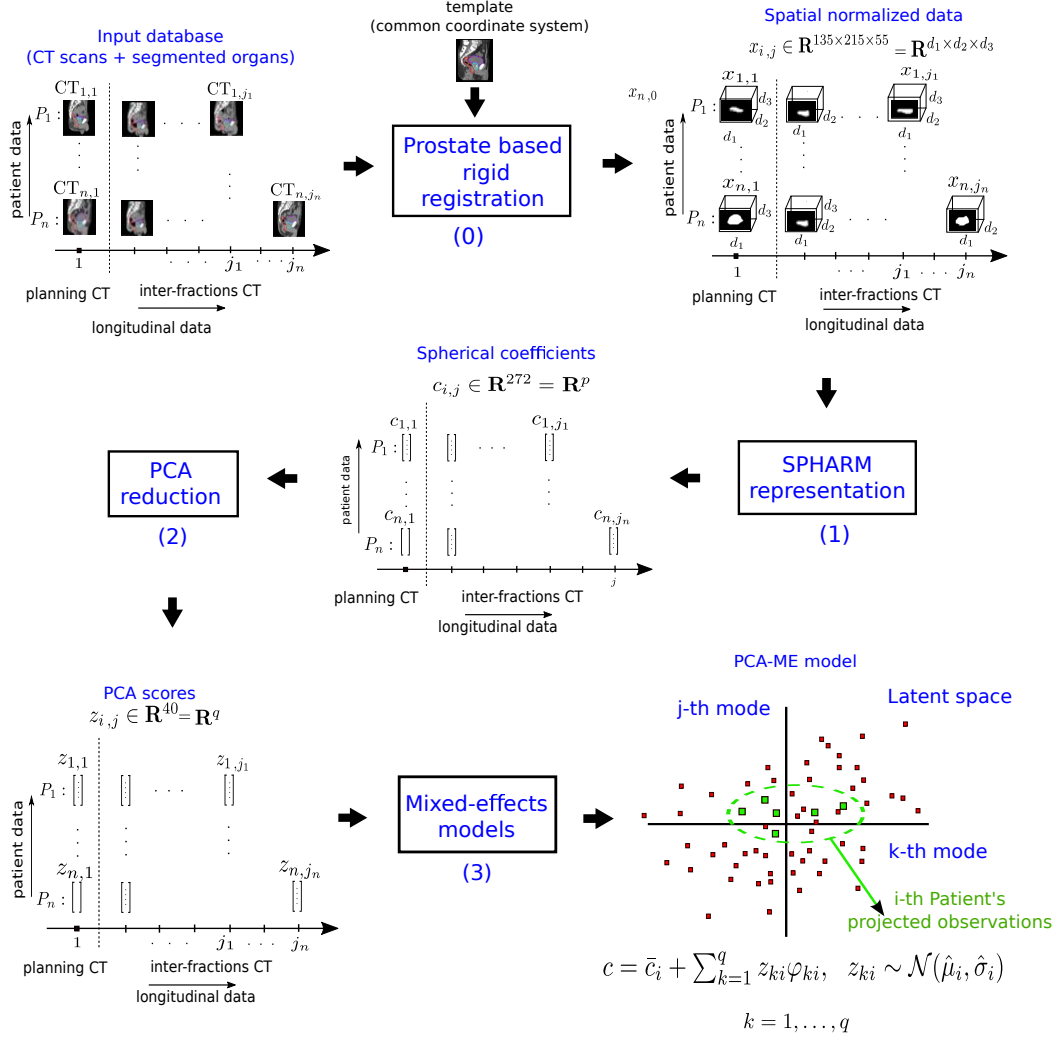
Input database
(CT scans + segmented organs)

$\mathrm{CT}_{1,1}$ $\mathrm{CT}_{1,j_1}$

patient data

$P_1$ :

$\mathrm{CT}_{n,1}$ $\mathrm{CT}_{n,j_n}$

$P_n$ :

1 $j_1$ $j_n$

planning CT inter-fractions CT

longitudinal data

template
(common coordinate system)

Prostate based rigid registration

(0)

Spatial normalized data

$x_{i,j} \in \mathbf{R}^{135\times215\times55} = \mathbf{R}^{d_1\times d_2\times d_3}$

$x_{n,0}$

$x_{1,1}$ $x_{1,j_1}$

patient data

$P_1$ : $d_3$ $d_2$ $d_1$

$x_{n,1}$ $x_{n,j_n}$

$P_n$ : $d_3$ $d_2$ $d_1$

1 $j_1$ $j_n$

planning CT inter-fractions CT

longitudinal data

Spherical coefficients

$c_{i,j} \in \mathbf{R}^{272} = \mathbf{R}^{p}$

$c_{1,1}$ $c_{1,j_1}$

patient data

$P_1$ :

$c_{n,1}$ $c_{n,j_n}$

$P_n$ :

$j$

planning CT inter-fractions CT

longitudinal data

PCA reduction

(2)

SPHARM representation

(1)

PCA scores

$z_{i,j} \in \mathbf{R}^{40} = \mathbf{R}^{q}$

$z_{1,1}$ $z_{1,j_1}$

patient data

$P_1$ :

$z_{n,1}$ $z_{n,j_n}$

$P_n$ :

1 $j_1$ $j_n$

planning CT inter-fractions CT

longitudinal data

Mixed-effects models

(3)

PCA-ME model

j-th mode

Latent space

k-th mode

i-th Patient's projected observations

$c = \bar{c}_i + \sum_{k=1}^{q} z_{ki}\varphi_{ki}, \quad z_{ki} \sim \mathcal{N}(\hat{\mu}_i, \hat{\sigma}_i)$

$k = 1, \ldots, q$